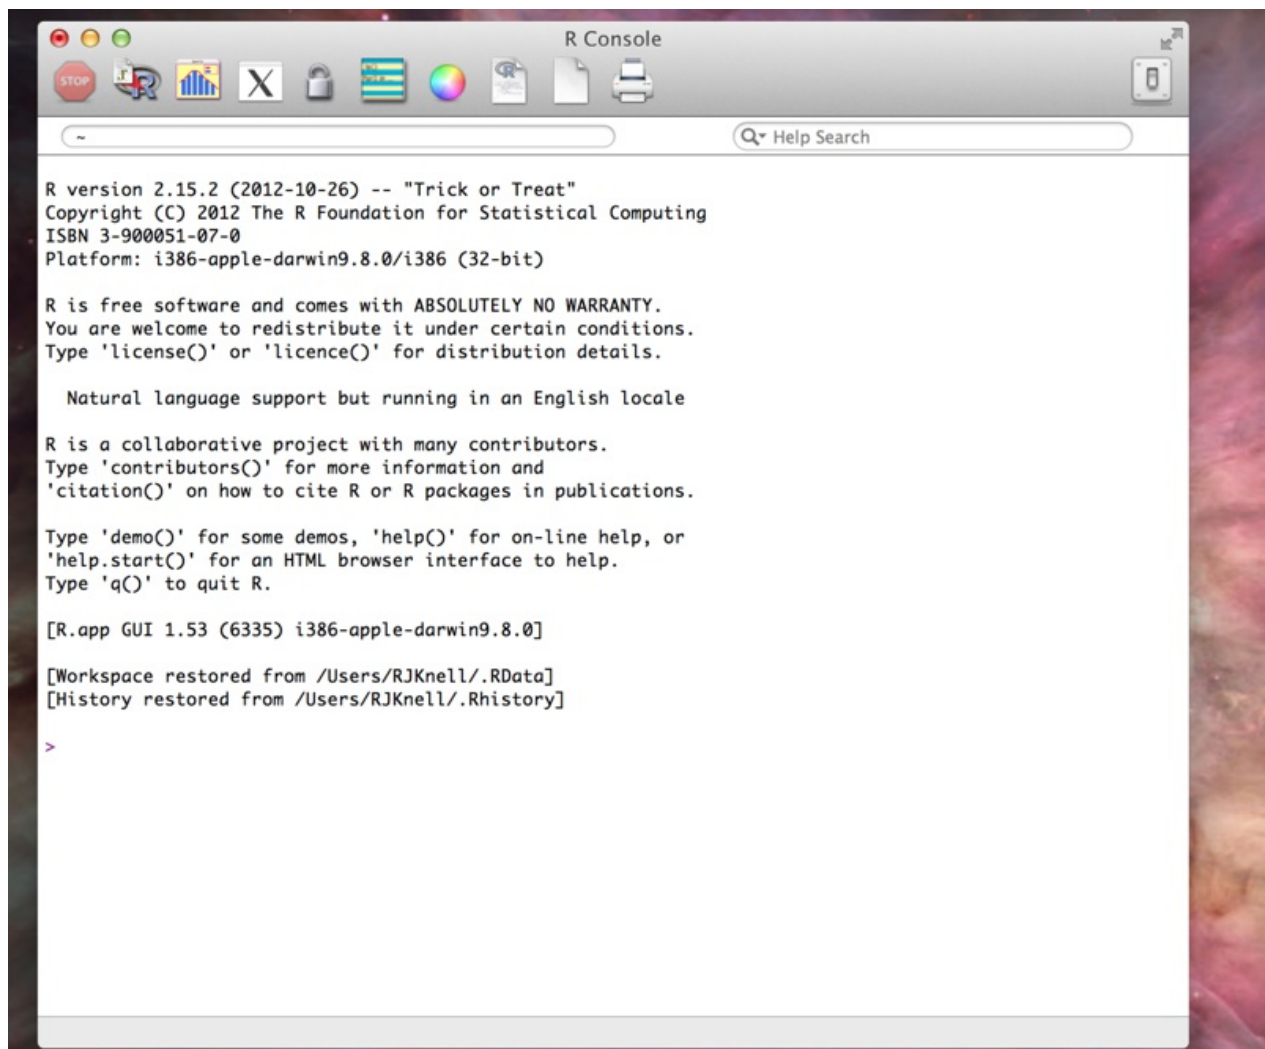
R Console

STOP

X

~

Help Search

R version 2.15.2 (2012-10-26) -- "Trick or Treat"
Copyright (C) 2012 The R Foundation for Statistical Computing
ISBN 3-900051-07-0
Platform: i386-apple-darwin9.8.0/i386 (32-bit)

R is free software and comes with ABSOLUTELY NO WARRANTY.
You are welcome to redistribute it under certain conditions.
Type 'license()' or 'licence()' for distribution details.

Natural language support but running in an English locale

R is a collaborative project with many contributors.
Type 'contributors()' for more information and
'citation()' on how to cite R or R packages in publications.

Type 'demo()' for some demos, 'help()' for on-line help, or
'help.start()' for an HTML browser interface to help.
Type 'q()' to quit R.

[R.app GUI 1.53 (6335) i386-apple-darwin9.8.0]

[Workspace restored from /Users/RJKnell/.RData]
[History restored from /Users/RJKnell/.Rhistory]

>